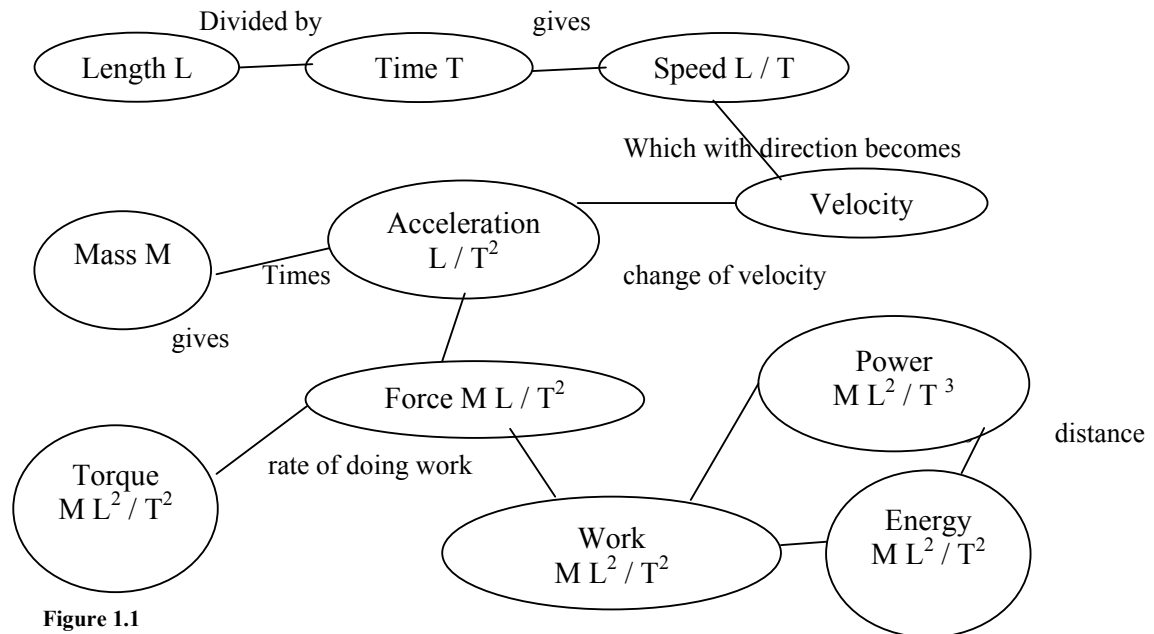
Divided by

gives

Length L

Time T

Speed L / T

Which with direction becomes

Velocity

Mass M

Acceleration $L / T^2$

Times

change of velocity

gives

Force $M L / T^2$

Power $M L^2 / T^3$

distance

Torque $M L^2 / T^2$

rate of doing work

Work $M L^2 / T^2$

Energy $M L^2 / T^2$

Figure 1.1